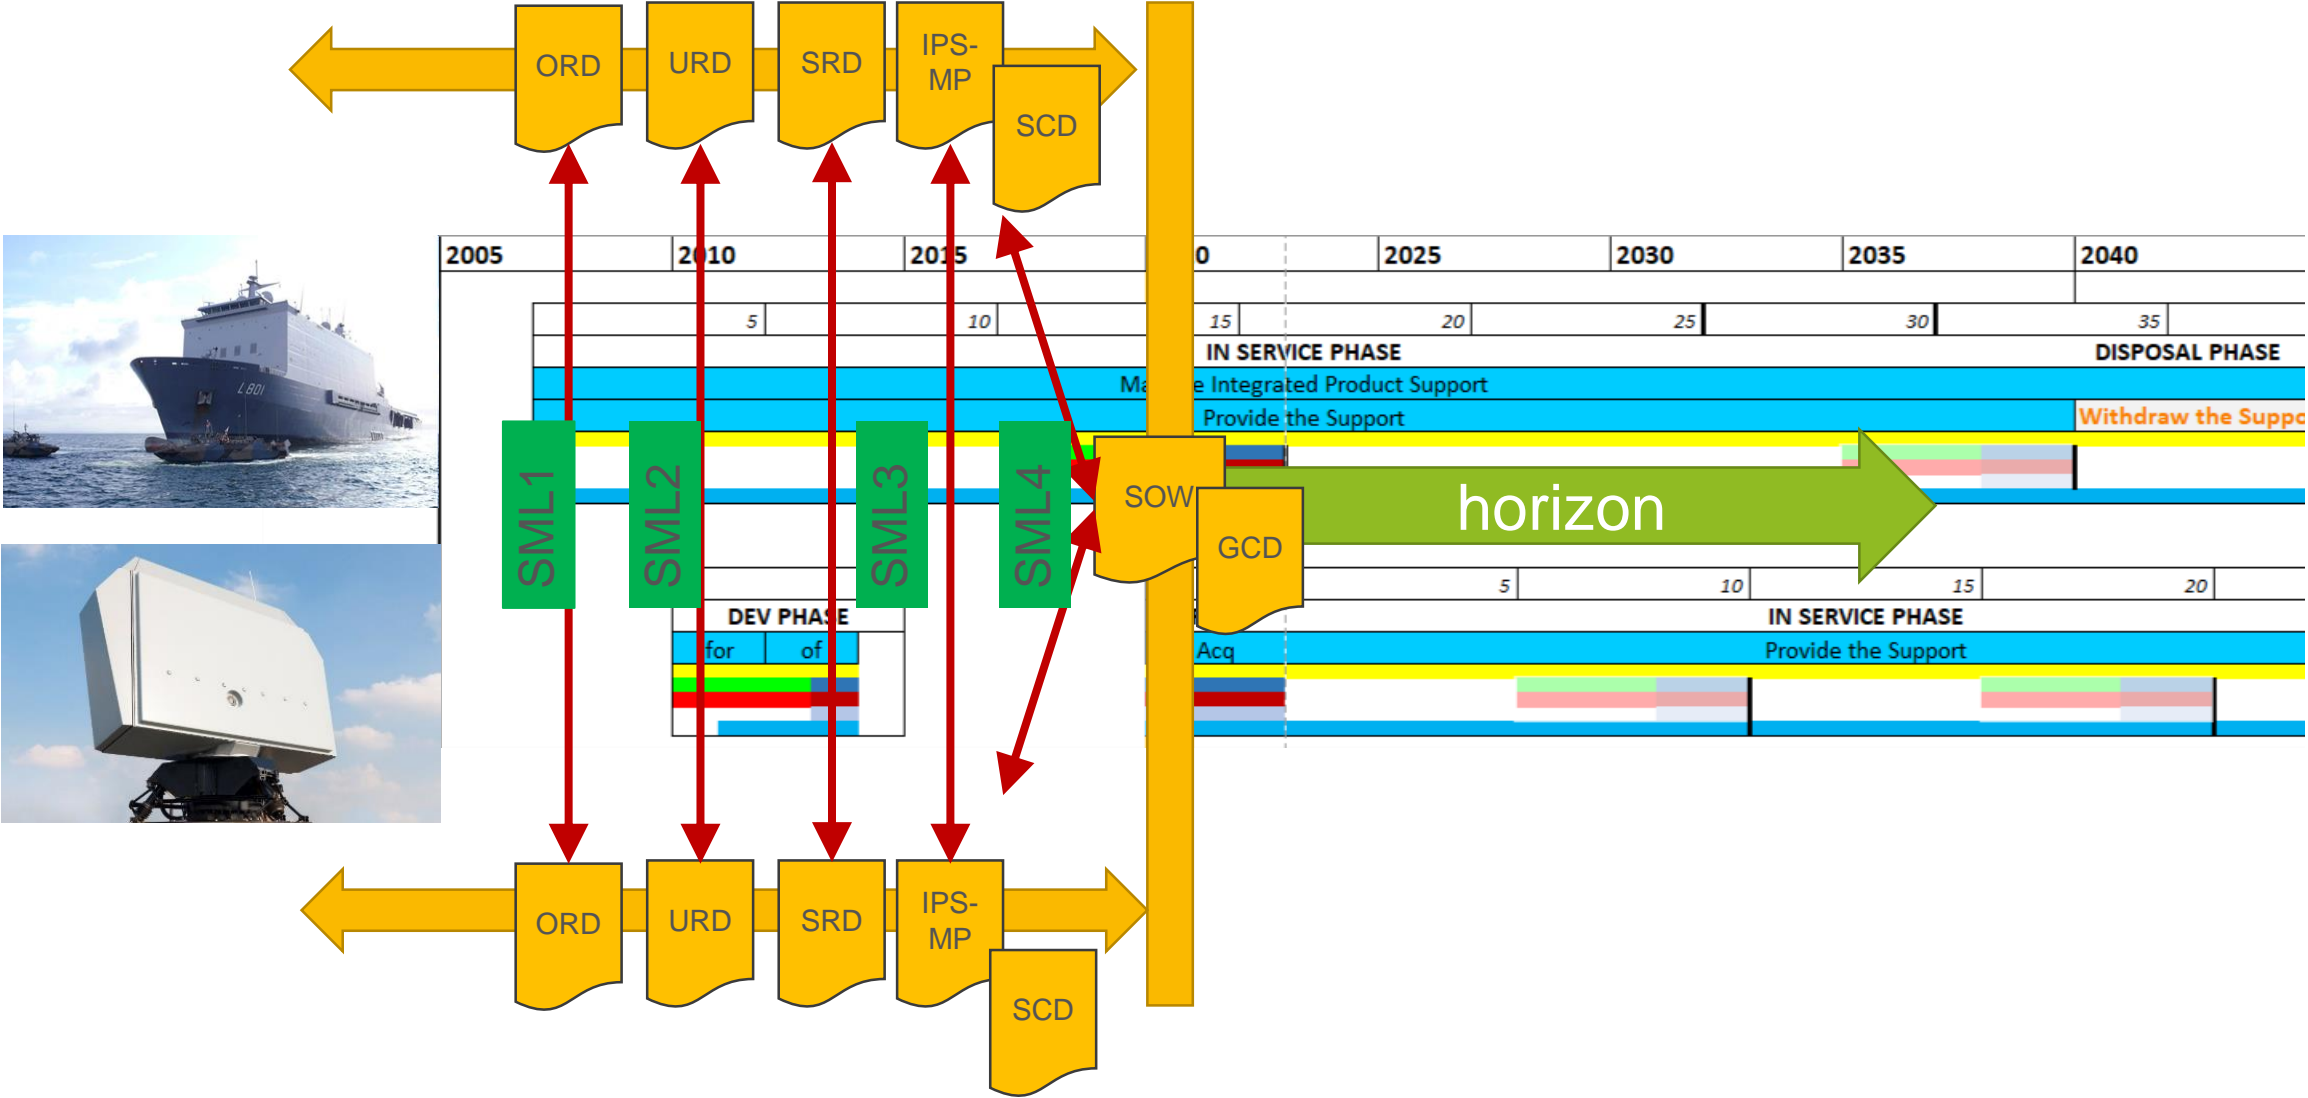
ORD URD SRD IPS-MP SCD

2005 2010 2015 0 2025 2030 2035 2040

5 10 15 20 25 30 35

IN SERVICE PHASE

DISPOSAL PHASE

Ma e Integrated Product Support

Provide the Support

Withdraw the Suppo

L801

SML1 SML2 SML3 SML4

SOW

GCD

horizon

5 10 15 20

DEV PHASE

IN SERVICE PHASE

for of

Acq

Provide the Support

ORD URD SRD IPS-MP SCD